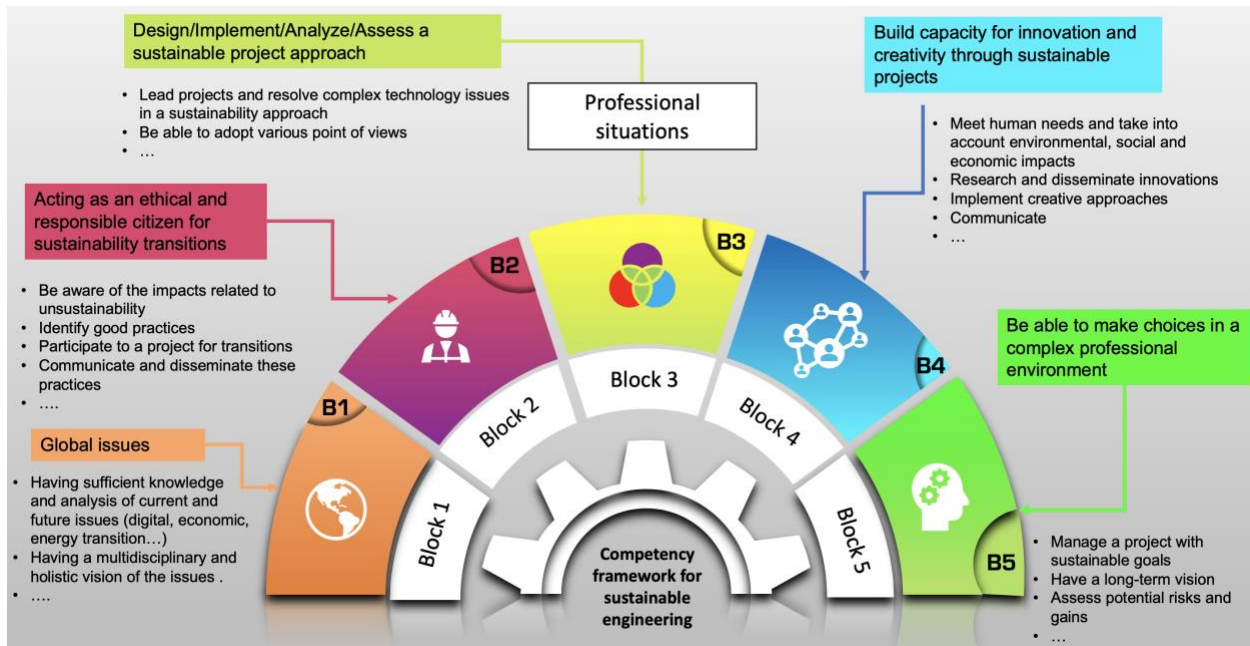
Design/Implement/Analyze/Assess a sustainable project approach

- Lead projects and resolve complex technology issues in a sustainability approach
- Be able to adopt various point of views
- …

Professional situations

Build capacity for innovation and creativity through sustainable projects

- Meet human needs and take into account environmental, social and economic impacts
- Research and disseminate innovations
- Implement creative approaches
- Communicate
- …

Acting as an ethical and responsible citizen for sustainability transitions

- Be aware of the impacts related to unsustainability
- Identify good practices
- Participate to a project for transitions
- Communicate and disseminate these practices
- ….

B2

B3

B4

Be able to make choices in a complex professional environment

B1

Block 2

Block 3

Block 4

Global issues

- Having sufficient knowledge and analysis of current and future issues (digital, economic, energy transition…)
- Having a multidisciplinary and holistic vision of the issues .
- ….

Block 1

Block 5

Competency framework for sustainable engineering

B5

- Manage a project with sustainable goals
- Have a long-term vision
- Assess potential risks and gains
- …